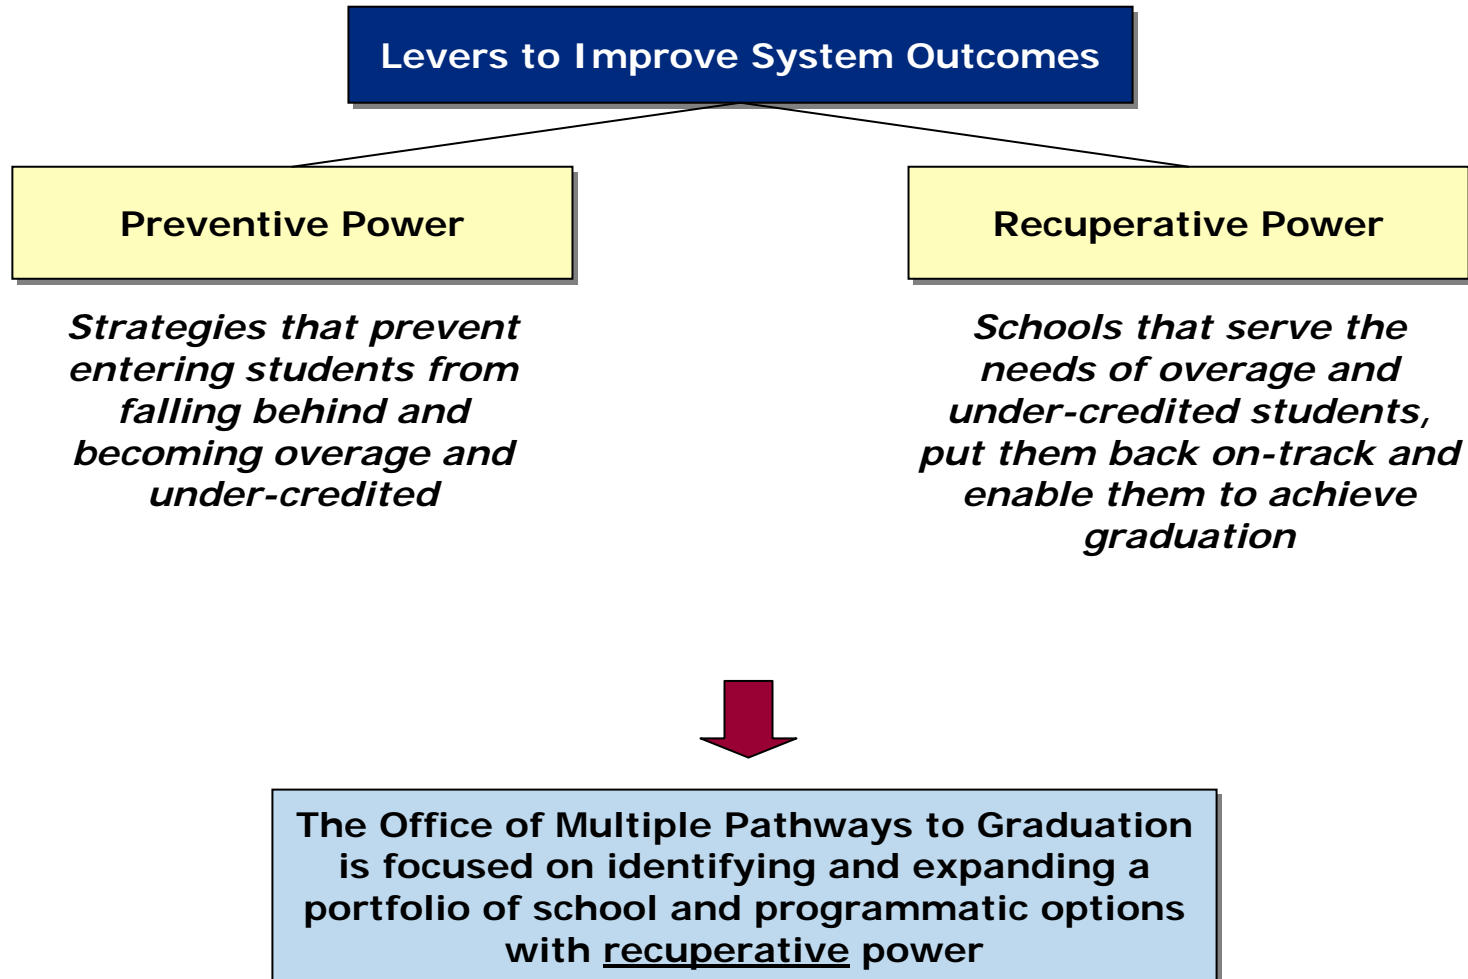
Levers to Improve System Outcomes

Preventive Power

Recuperative Power

Strategies that prevent entering students from falling behind and becoming overage and under-credited

Schools that serve the needs of overage and under-credited students, put them back on-track and enable them to achieve graduation

The Office of Multiple Pathways to Graduation is focused on identifying and expanding a portfolio of school and programmatic options with recuperative power